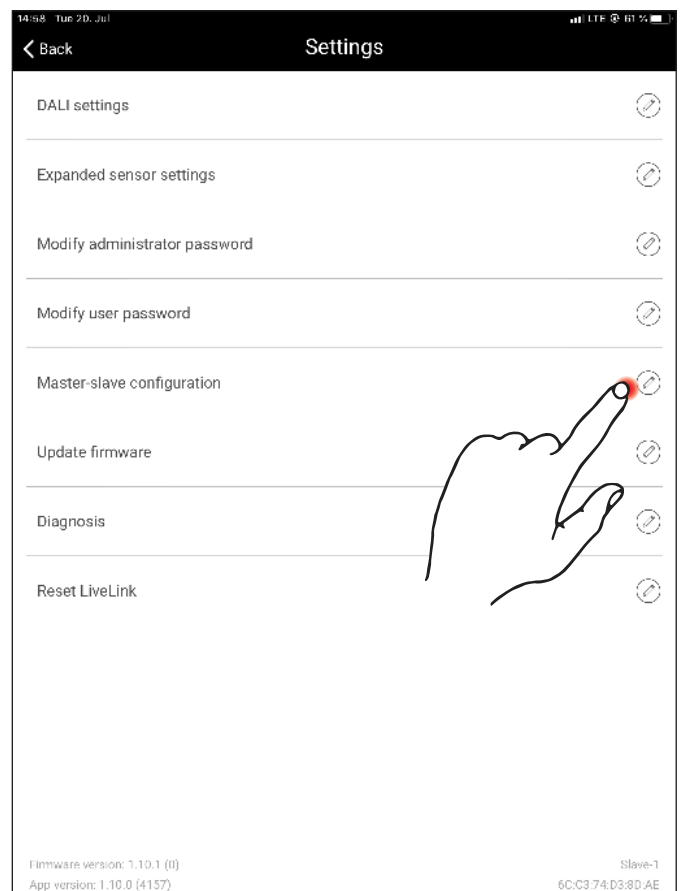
14:58 Tue 20. Jul

LTE 61 %

Back

Settings

DALI settings

Expanded sensor settings

Modify administrator password

Modify user password

Master-slave configuration

Update firmware

Diagnosis

Reset LiveLink

Firmware version: 1.10.1 (0)

App version: 1.10.0 (4157)

Slave-1

6C:C3:74:D3:8D:AE